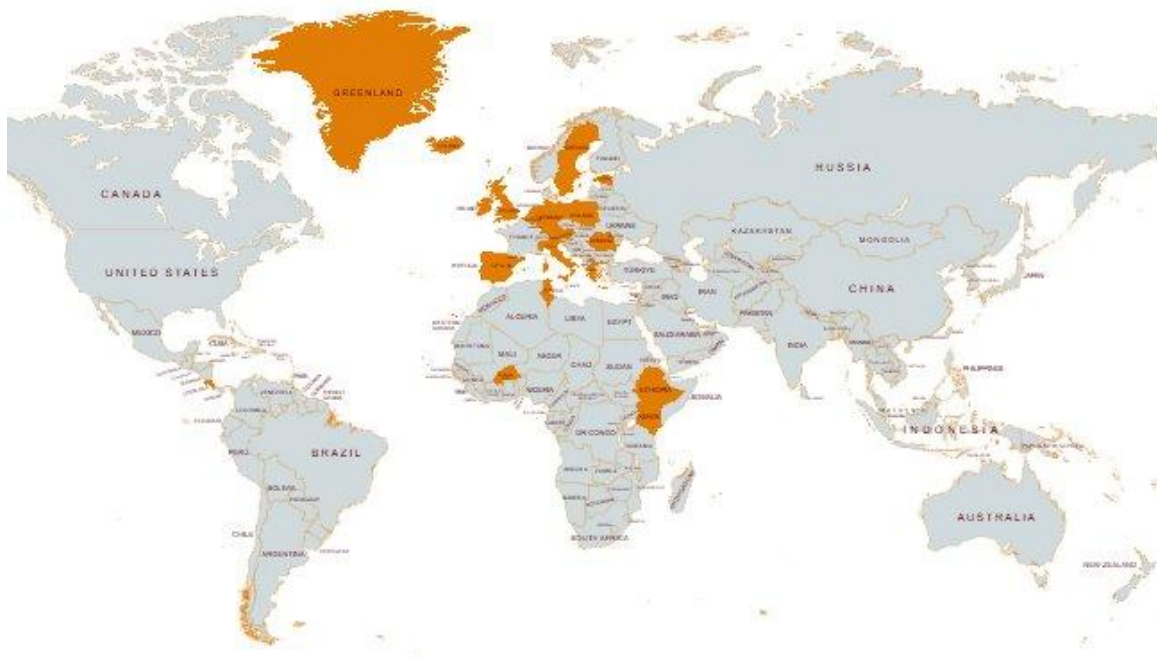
GREENLAND
CANADA
UNITED STATES
RUSSIA
KAZAKHSTAN
MONGOLIA
CHINA
JAPAN
TÜRKIYE
IRAQ
IRAN
PAKISTAN
INDIA
SAUDI ARABIA
EGYPT
LIBYA
ALGERIA
MALI
NIGER
CHAD
SUDAN
NIGERIA
ETHIOPIA
KENYA
SOMALIA
DR CONGO
SOUTH AFRICA
MEXICO
CUBA
VENEZUELA
PERU
BRAZIL
BOLIVIA
PARAGUAY
CHILE
ARGENTINA
PHILIPPINES
INDONESIA
AUSTRALIA
NEW ZEALAND
UKRAINE
POLAND
GERMANY
FINLAND